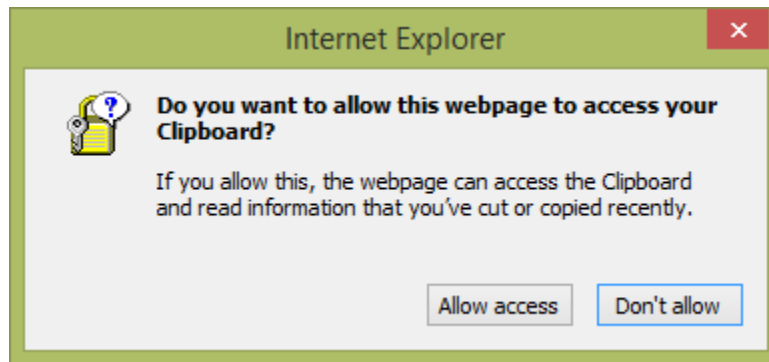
Internet Explorer

×

Do you want to allow this webpage to access your Clipboard?

If you allow this, the webpage can access the Clipboard and read information that you've cut or copied recently.

Allow access

Don't allow